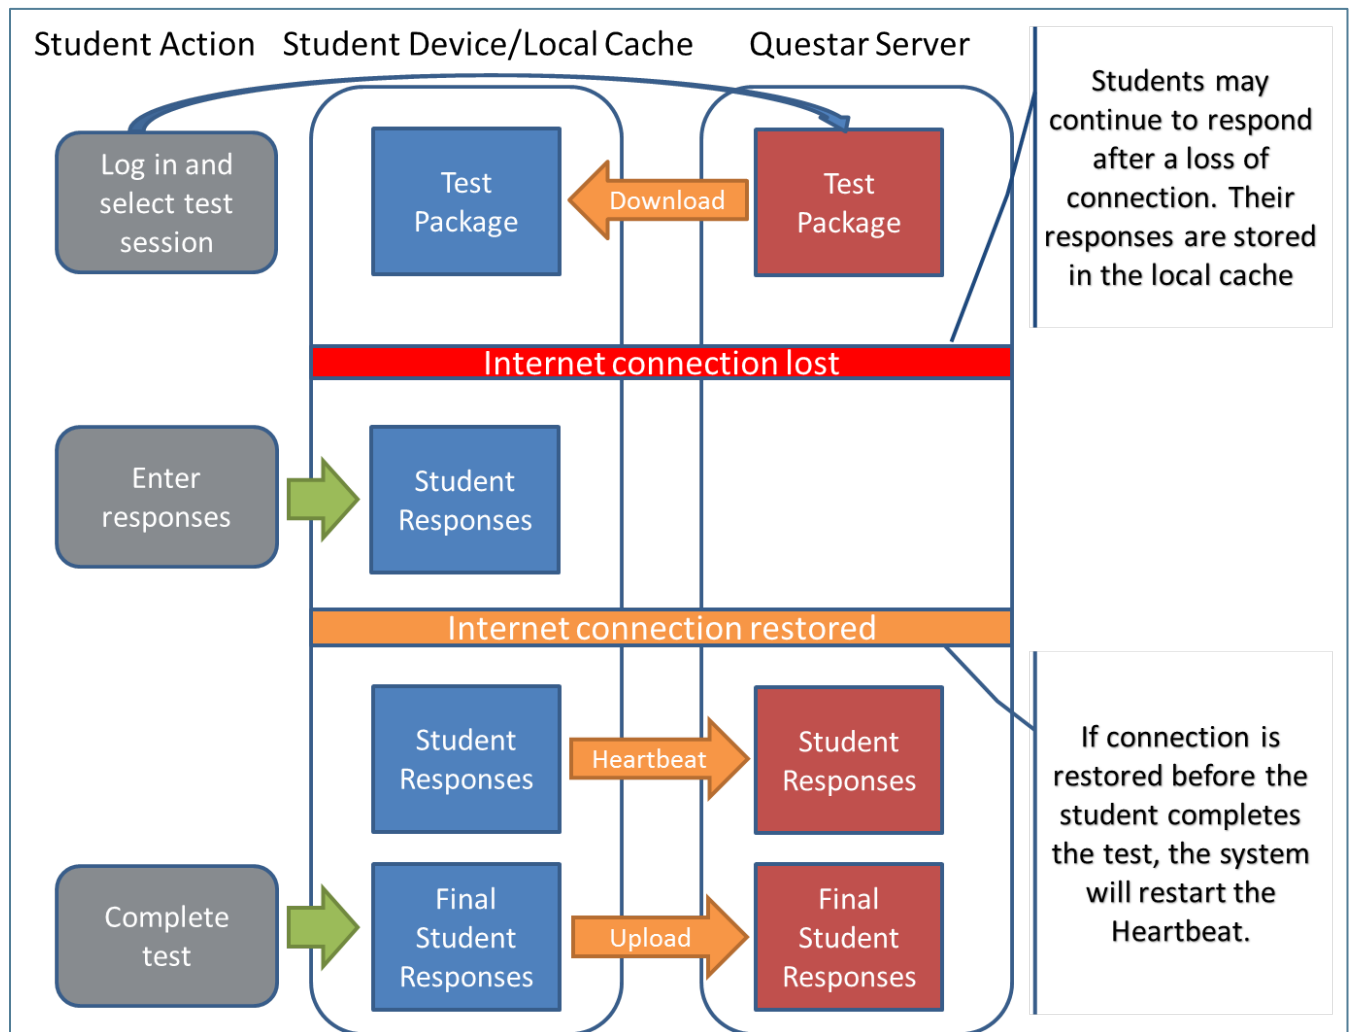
Student Action Student Device/Local Cache Questar Server

Students may continue to respond after a loss of connection. Their responses are stored in the local cache

Log in and select test session

Test Package

Download

Test Package

Internet connection lost

Enter responses

Student Responses

Internet connection restored

Student Responses

Heartbeat

Student Responses

If connection is restored before the student completes the test, the system will restart the Heartbeat.

Complete test

Final Student Responses

Upload

Final Student Responses